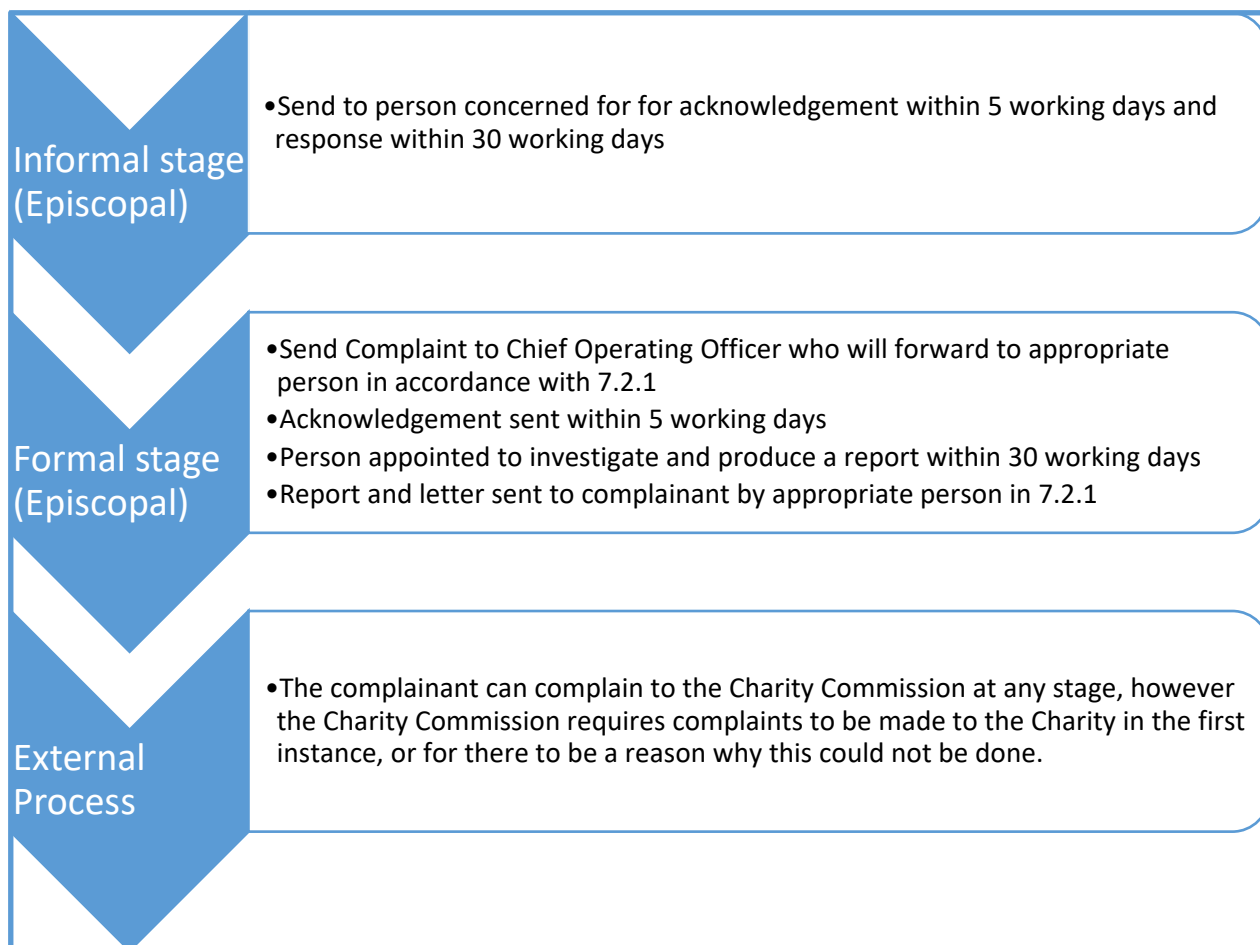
Informal stage (Episcopal)

•Send to person concerned for for acknowledgement within 5 working days and response within 30 working days

Formal stage (Episcopal)

•Send Complaint to Chief Operating Officer who will forward to appropriate person in accordance with 7.2.1
•Acknowledgement sent within 5 working days
•Person appointed to investigate and produce a report within 30 working days
•Report and letter sent to complainant by appropriate person in 7.2.1

External Process

•The complainant can complain to the Charity Commission at any stage, however the Charity Commission requires complaints to be made to the Charity in the first instance, or for there to be a reason why this could not be done.